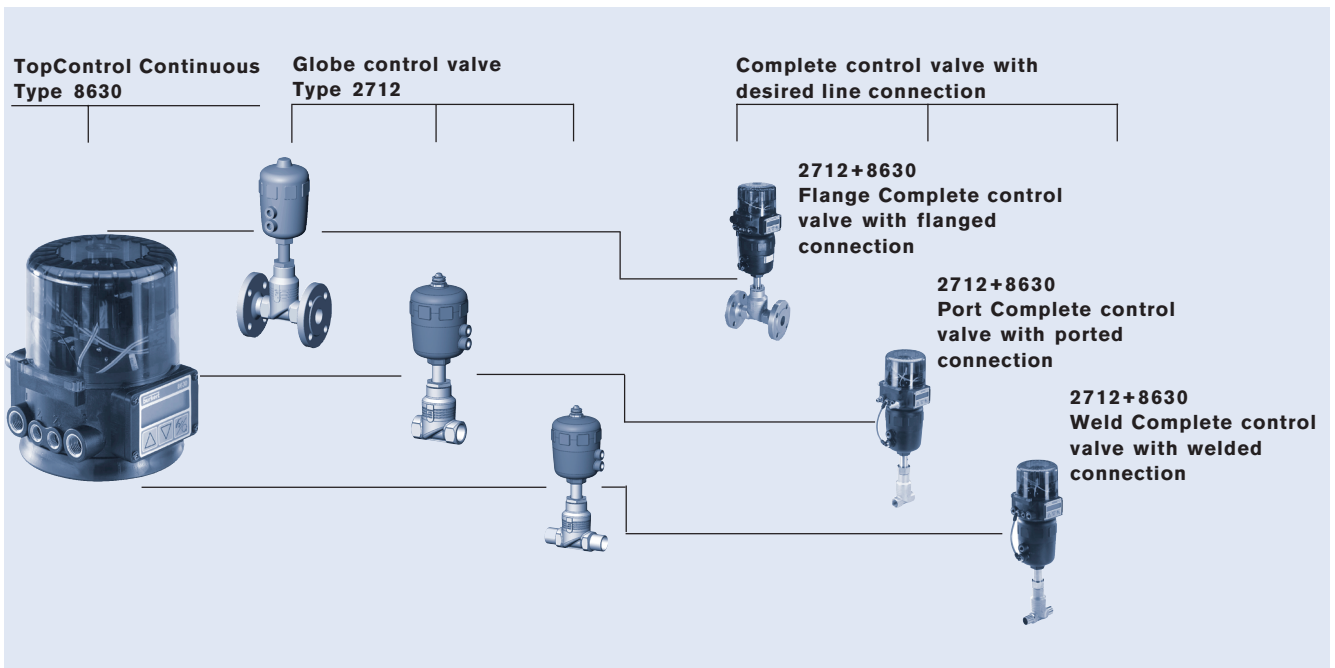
TopControl Continuous
Type 8630

Globe control valve
Type 2712

Complete control valve with desired line connection

2712+8630
Flange Complete control valve with flanged connection

2712+8630
Port Complete control valve with ported connection

2712+8630
Weld Complete control valve with welded connection